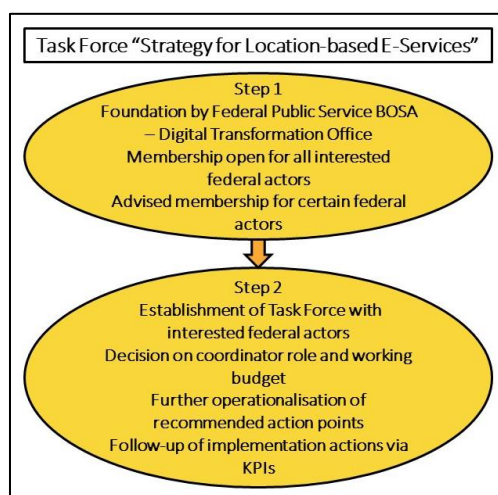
Task Force "Strategy for Location-based E-Services"

Step 1
Foundation by Federal Public Service BOSA – Digital Transformation Office
Membership open for all interested federal actors
Advised membership for certain federal actors

Step 2
Establishment of Task Force with interested federal actors
Decision on coordinator role and working budget
Further operationalisation of recommended action points
Follow-up of implementation actions via KPIs